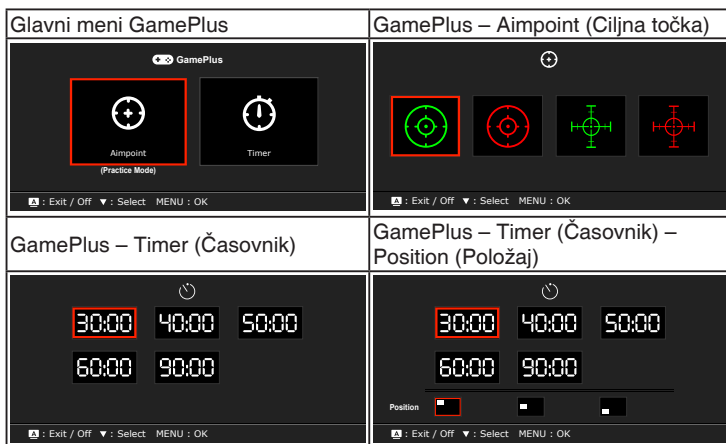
| Glavni meni GamePlus | GamePlus – Aimpoint (Ciljna točka) |
|---|---|
| GamePlus<br>Aimpoint<br>(Practice Mode)<br>Timer<br>: Exit / Off ▼: Select MENU : OK | : Exit / Off ▼: Select MENU : OK |
| GamePlus – Timer (Časovnik) | GamePlus – Timer (Časovnik) – Position (Položaj) |
| 30:00 40:00 50:00<br>60:00 90:00<br>: Exit / Off ▼: Select MENU : OK | 30:00 40:00 50:00<br>60:00 90:00<br>Position<br>: Exit / Off ▼: Select MENU : OK |